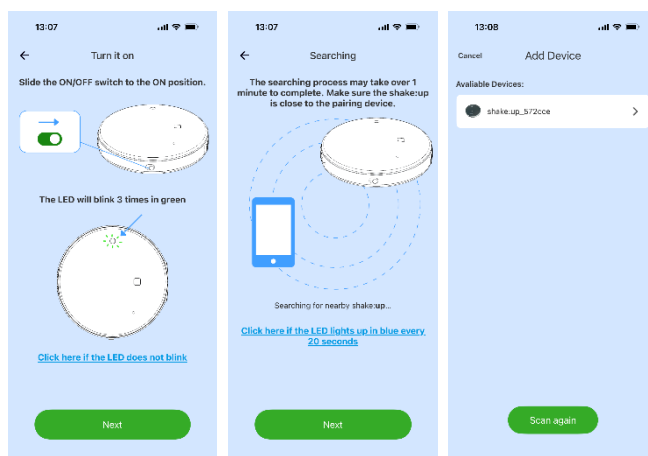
13:07

Turn it on

Slide the ON/OFF switch to the ON position.

The LED will blink 3 times in green

Click here if the LED does not blink

Next

13:07

Searching

The searching process may take over 1 minute to complete. Make sure the shake:up is close to the pairing device.

Searching for nearby shake:up...

Click here if the LED lights up in blue every 20 seconds

Next

13:08

Cancel

Add Device

Avaliable Devices:

shake:up_572cce

Scan again